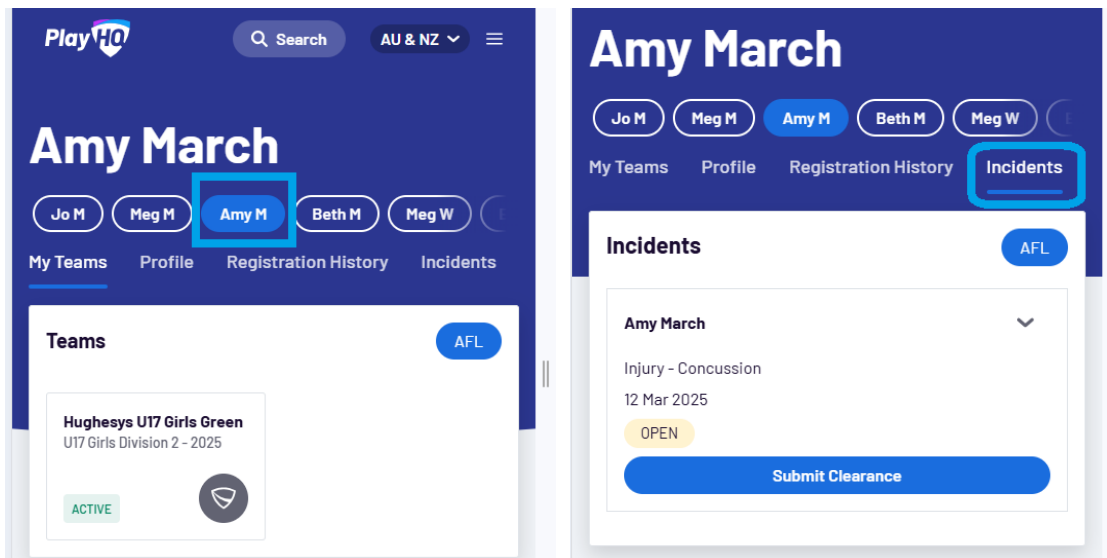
PlayHQ

Search

AU & NZ

Amy March

Jo M
Meg M
Amy M
Beth M
Meg W

My Teams
Profile
Registration History
Incidents

Teams

AFL

Hughesys U17 Girls Green
U17 Girls Division 2 - 2025

ACTIVE

Amy March

Jo M
Meg M
Amy M
Beth M
Meg W

My Teams
Profile
Registration History
Incidents

Incidents

AFL

Amy March

Injury - Concussion

12 Mar 2025

OPEN

Submit Clearance